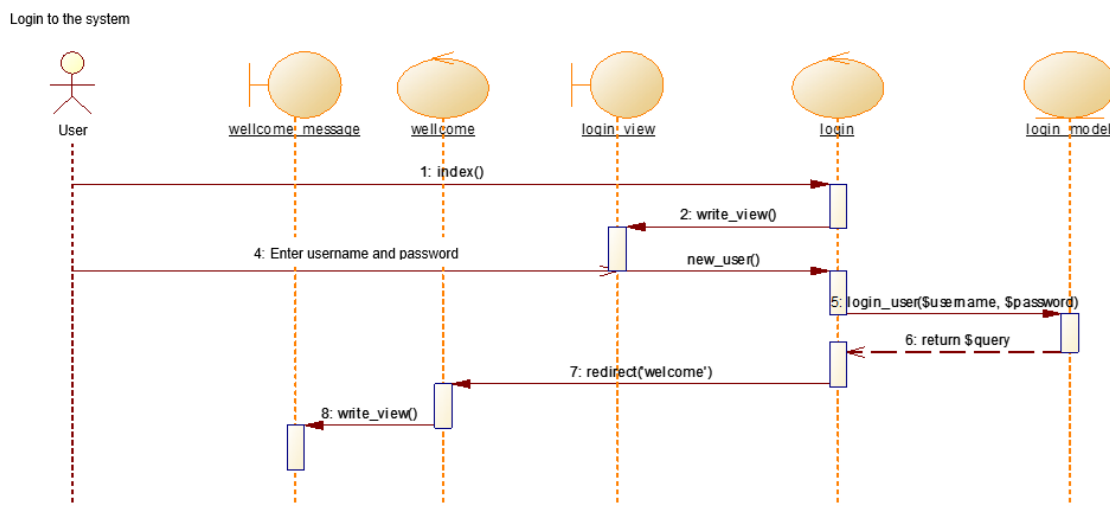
Login to the system

User

wellcome_message

wellcome

login_view

login

login_model

1: index()

2: write_view()

4: Enter username and password

new_user()

5: login_user($username, $password)

6: return $query

7: redirect('welcome')

8: write_view()